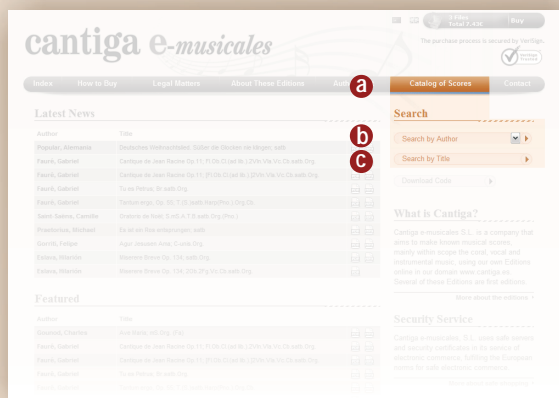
cantiga e-musicales

2 Files
Total 7.43€
Buy

The purchase process is secured by VeriSign.

Index
How to Buy
Legal Matters
About These Editions
Auth
a
Catalog of Scores
Contact

Latest News

| Author | Title |
|---|---|
| Popular, Romania | Deutsches Weihnachtslied: Stille der Stunde verklinget; satb |
| Fauré, Gabriel | Cantique de Jean Racine Op.11; Pf.Db Cl.(ad lib.) 2Vln Vla Vc.Cb satb Org. |
| Fauré, Gabriel | Cantique de Jean Racine Op.11; Pf.Db Cl.(ad lib.) 2Vln Vla Vc.Cb satb Org. |
| Fauré, Gabriel | Tu es Petrus; Br satb Org. |
| Fauré, Gabriel | Tantum ergo, Op. 55; T (3 satb Harp(Pno) Org.Cb |
| Saint-Saëns, Camille | Oratorio de Noël; S mS A T B satb Org.(Pno.) |
| Praetorius, Michael | Es ist ein Ros entsprungen; satb |
| Gorriti, Felipe | Ave verum Corpus; C.satb Org. |
| Eybler, Martin | Brevi Brevis Op. 134; satb Org. |
| Eybler, Martin | Brevis Brevis Op. 134; satb 2Fg Vc.Cb Org. |

b
c

Search
Search by Author
Search by Title
Download Code

What is Cantiga?
Cantiga e-musicales S.L. is a company that aims to make known musical scores, mainly within scope the rural, vocal and instrumental music, using our own Editions online in our domain www.cantiga.es. Several of these Editions are first editions.
More about the editions

Featured

| Author | Title |
|---|---|
| Gounod, Charles | Ave Maria; mS Org. (Pno) |
| Fauré, Gabriel | Cantique de Jean Racine Op.11; Pf.Db Cl.(ad lib.) 2Vln Vla Vc.Cb satb Org. |
| Fauré, Gabriel | Cantique de Jean Racine Op.11; Pf.Db Cl.(ad lib.) 2Vln Vla Vc.Cb satb Org. |
| Fauré, Gabriel | Tu es Petrus; Br satb Org. |
| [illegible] | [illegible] |

Security Service
Cantiga e-musicales S.L. uses safe servers and security certificates in its service of electronic commerce, fulfilling the European norms for safe electronic commerce.
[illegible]